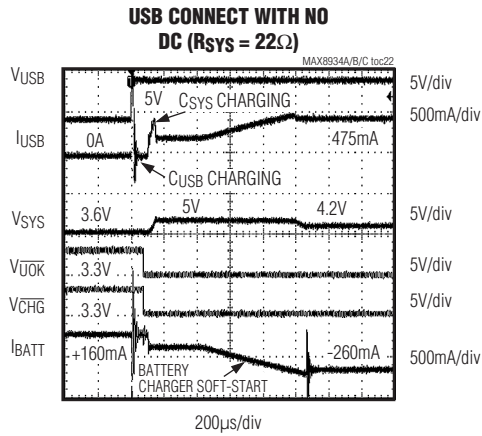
USB CONNECT WITH NO DC ($R_{SYS}$ = 22Ω)

MAX8934A/B/C toc22

$V_{USB}$

5V/div

5V

$C_{SYS}$ CHARGING

500mA/div

$I_{USB}$

0A

475mA

$C_{USB}$ CHARGING

$V_{SYS}$

3.6V

5V

4.2V

5V/div

$V_{\overline{UOK}}$

3.3V

5V/div

$V_{\overline{CHG}}$

3.3V

5V/div

$I_{BATT}$

+160mA

-260mA

500mA/div

BATTERY CHARGER SOFT-START

200μs/div